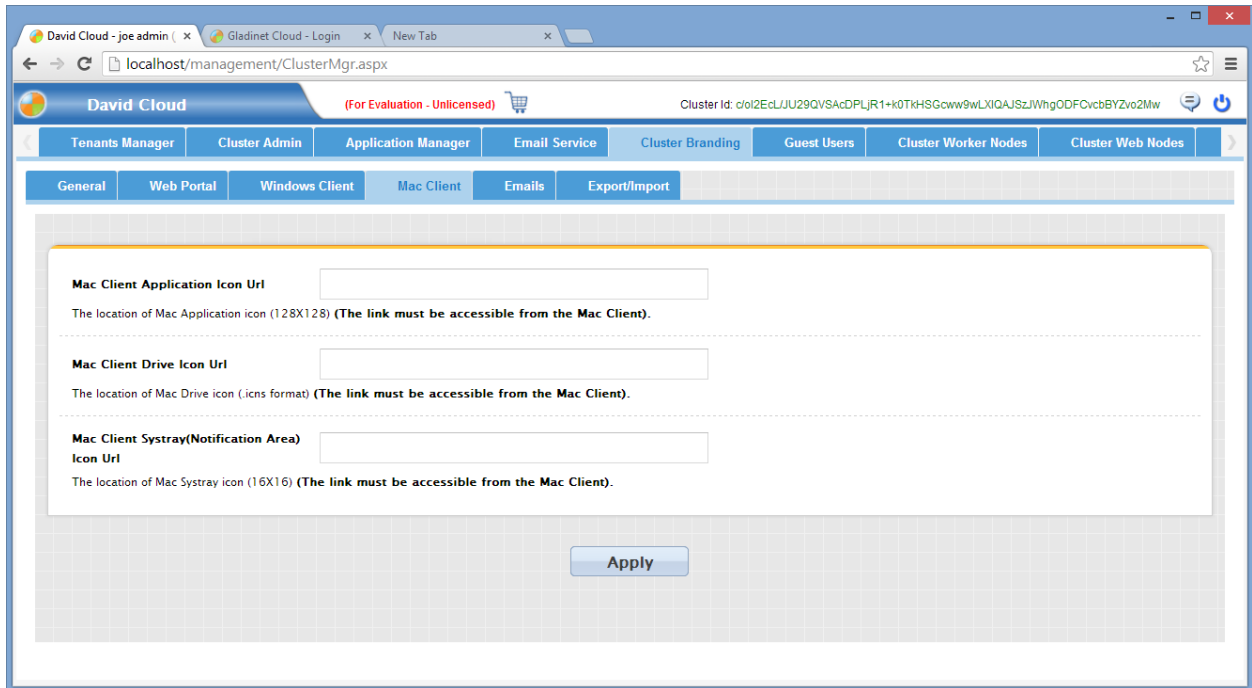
David Cloud - joe admin (
Gladinet Cloud - Login
New Tab

localhost/management/ClusterMgr.aspx

David Cloud
(For Evaluation - Unlicensed)
Cluster Id: c/ol2EcL/JU29QVSAcDPLjR1+k0TkHSGcww9wLXIQAJSzJWhgODFCvcbBYZvo2Mw

Tenants Manager | Cluster Admin | Application Manager | Email Service | Cluster Branding | Guest Users | Cluster Worker Nodes | Cluster Web Nodes

General | Web Portal | Windows Client | Mac Client | Emails | Export/Import

Mac Client Application Icon Url

The location of Mac Application icon (128X128) (The link must be accessible from the Mac Client).

Mac Client Drive Icon Url

The location of Mac Drive icon (.icns format) (The link must be accessible from the Mac Client).

Mac Client Systray(Notification Area) Icon Url

The location of Mac Systray icon (16X16) (The link must be accessible from the Mac Client).

Apply